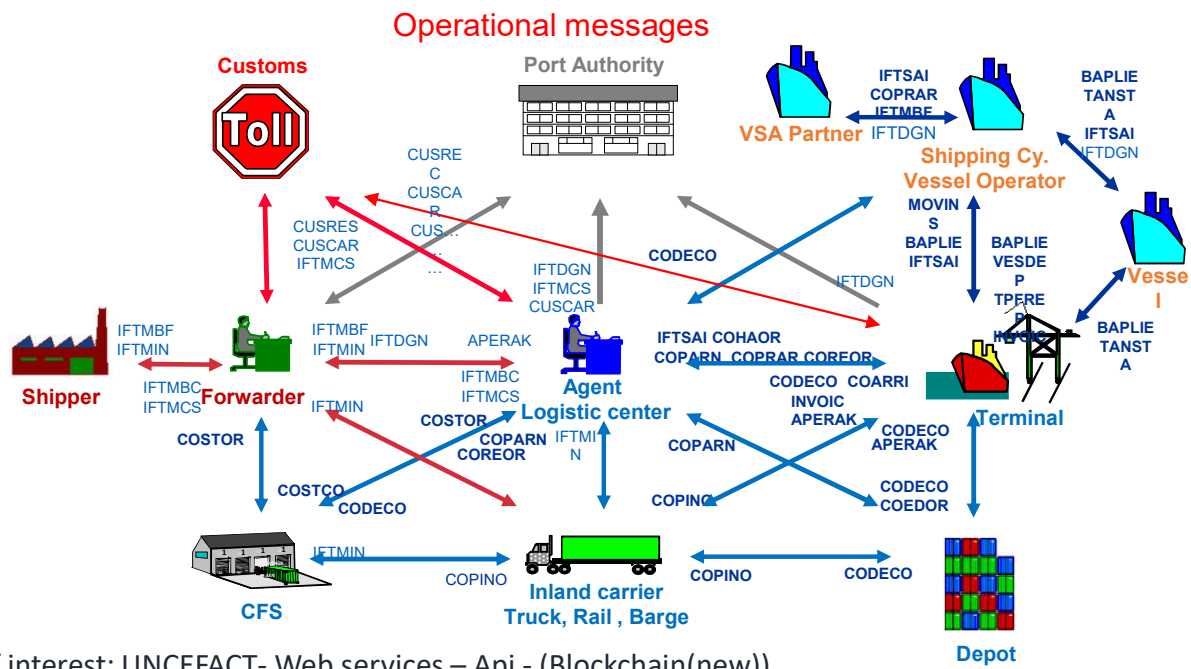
Operational messages

Customs

Toll

Port Authority

VSA Partner

IFTSAI
COPRAR
IFTMBF
IFTDGN

Shipping Cy.
Vessel Operator

BAPLIE
TANST
A
IFTSAI
IFTDGN

Vesse
l

CUSRE
C
CUSCA
R
CUS...
...
...

CUSRES
CUSCAR
IFTMCS

CODECO

IFTDGN
IFTMCS
CUSCAR

IFTDGN

MOVIN
S
BAPLIE
IFTSAI

BAPLIE
VESDE
P
TPFRE
P
INVOIC

BAPLIE
TANST
A

IFTMBF
IFTMIN

Shipper

IFTMBC
IFTMCS

Forwarder

IFTMBF
IFTMIN

IFTDGN

APERAK

IFTMBC
IFTMCS

Agent
Logistic center

IFTSAI COHAOR
COPARN COPRAR COREOR

CODECO COARRI
INVOIC
APERAK

Terminal

IFTMIN

COSTOR

COSTOR

COPARN
COREOR

IFTMI
N

COPARN

CODECO
APERAK

COSTCO
CODECO

COPINO

CODECO
COEDOR

IFTMIN

COPINO

CFS

Inland carrier
Truck, Rail , Barge

COPINO

CODECO

Depot

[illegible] interest: UNCEFACT- Web services – Api - (Blockchain(new))